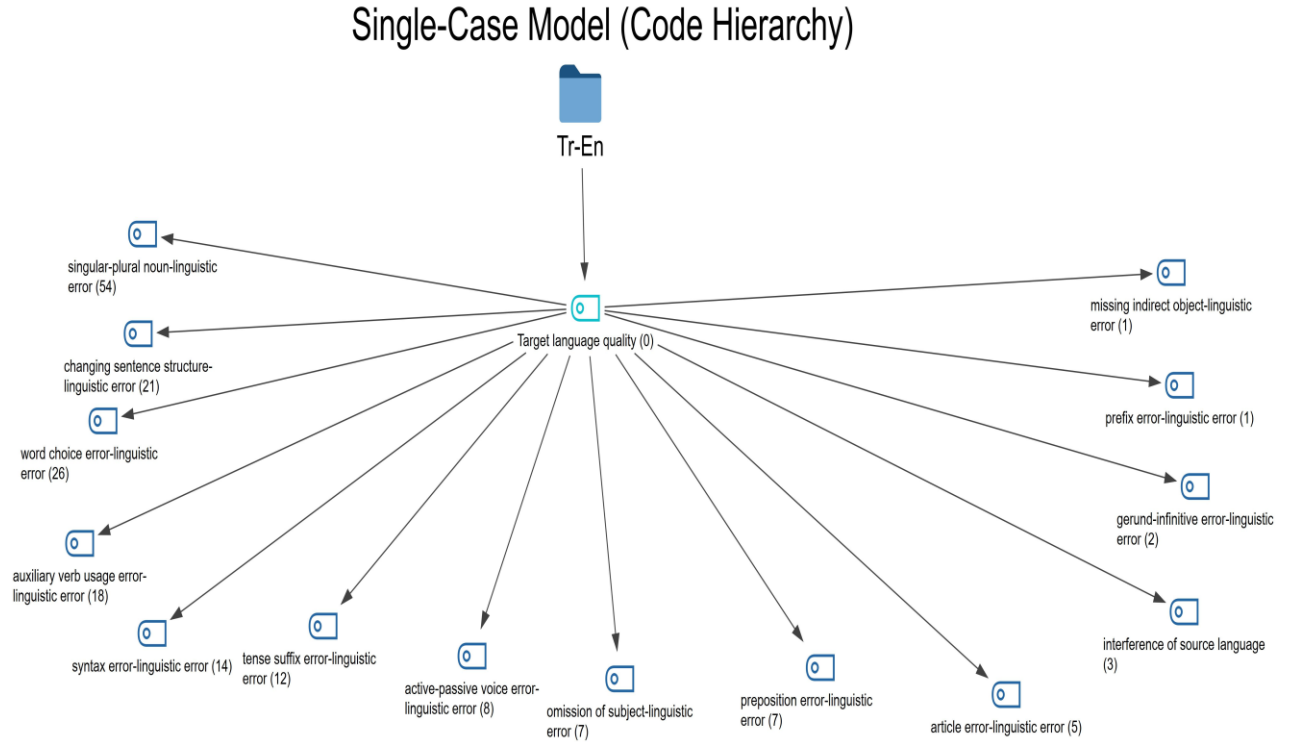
Single-Case Model (Code Hierarchy)

Tr-En

Target language quality (0)

singular-plural noun-linguistic error (54)

missing indirect object-linguistic error (1)

changing sentence structure-linguistic error (21)

prefix error-linguistic error (1)

word choice error-linguistic error (26)

gerund-infinitive error-linguistic error (2)

auxiliary verb usage error-linguistic error (18)

interference of source language (3)

syntax error-linguistic error (14)

tense suffix error-linguistic error (12)

active-passive voice error-linguistic error (8)

omission of subject-linguistic error (7)

preposition error-linguistic error (7)

article error-linguistic error (5)